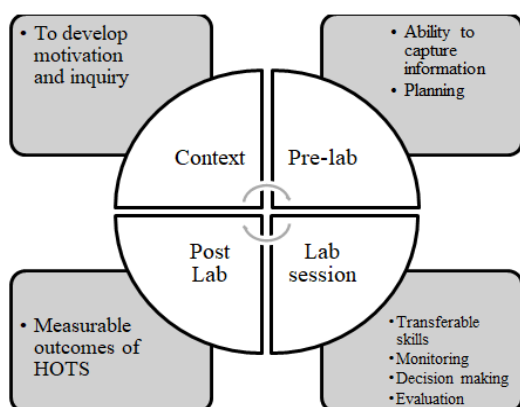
• To develop motivation and inquiry

• Ability to capture information
• Planning

Context

Pre-lab

Post Lab

Lab session

• Measurable outcomes of HOTS

• Transferable skills
• Monitoring
• Decision making
• Evaluation